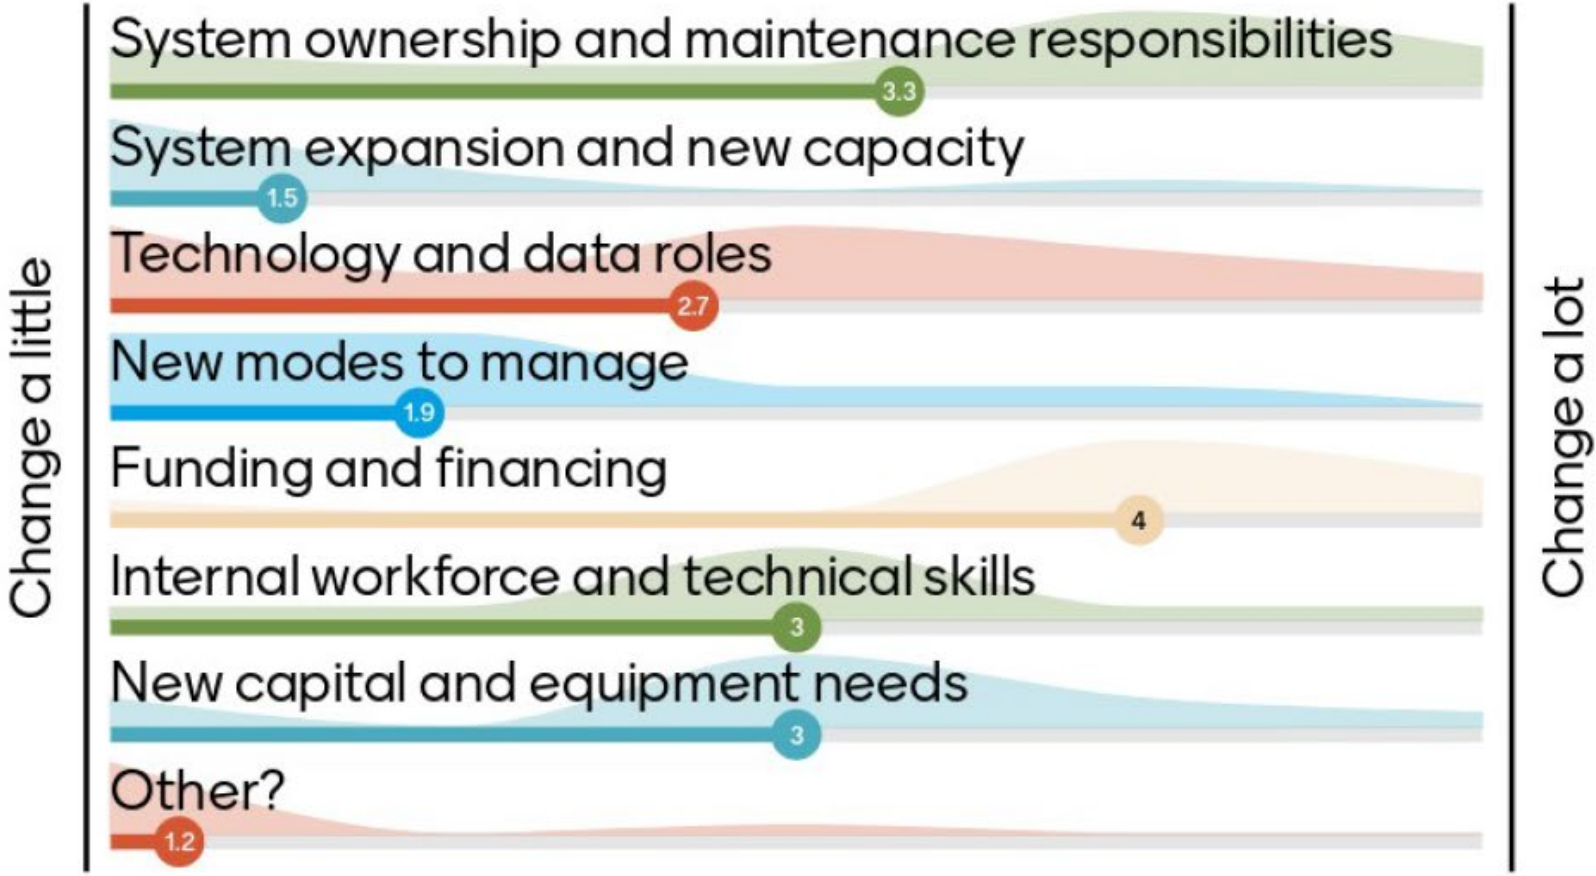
Change a little

System ownership and maintenance responsibilities
3.3

System expansion and new capacity
1.5

Technology and data roles
2.7

New modes to manage
1.9

Funding and financing
4

Internal workforce and technical skills
3

New capital and equipment needs
3

Other?
1.2

Change a lot